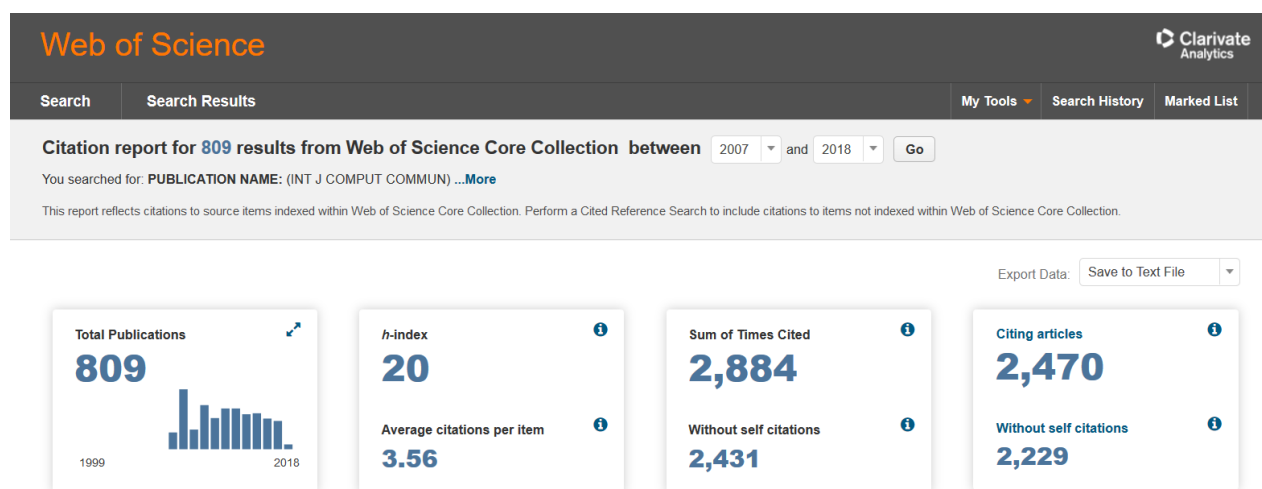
Web of Science

Clarivate Analytics

Search | Search Results | My Tools | Search History | Marked List

Citation report for 809 results from Web of Science Core Collection between 2007 and 2018 Go

You searched for: PUBLICATION NAME: (INT J COMPUT COMMUN) ...More

This report reflects citations to source items indexed within Web of Science Core Collection. Perform a Cited Reference Search to include citations to items not indexed within Web of Science Core Collection.

Export Data: Save to Text File

Total Publications
809
1999 2018

h-index
20

Average citations per item
3.56

Sum of Times Cited
2,884

Without self citations
2,431

Citing articles
2,470

Without self citations
2,229